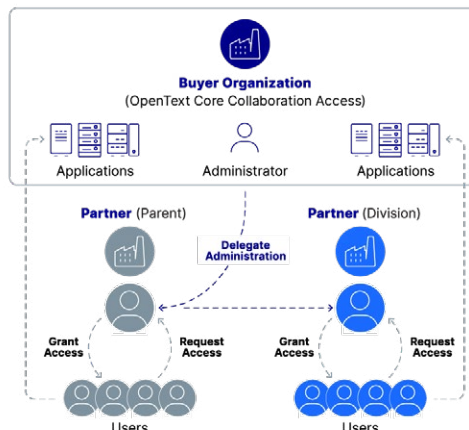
Buyer Organization
(OpenText Core Collaboration Access)

Applications

Administrator

Applications

Partner (Parent)

Delegate Administration

Partner (Division)

Grant Access

Request Access

Grant Access

Request Access

Users

Users